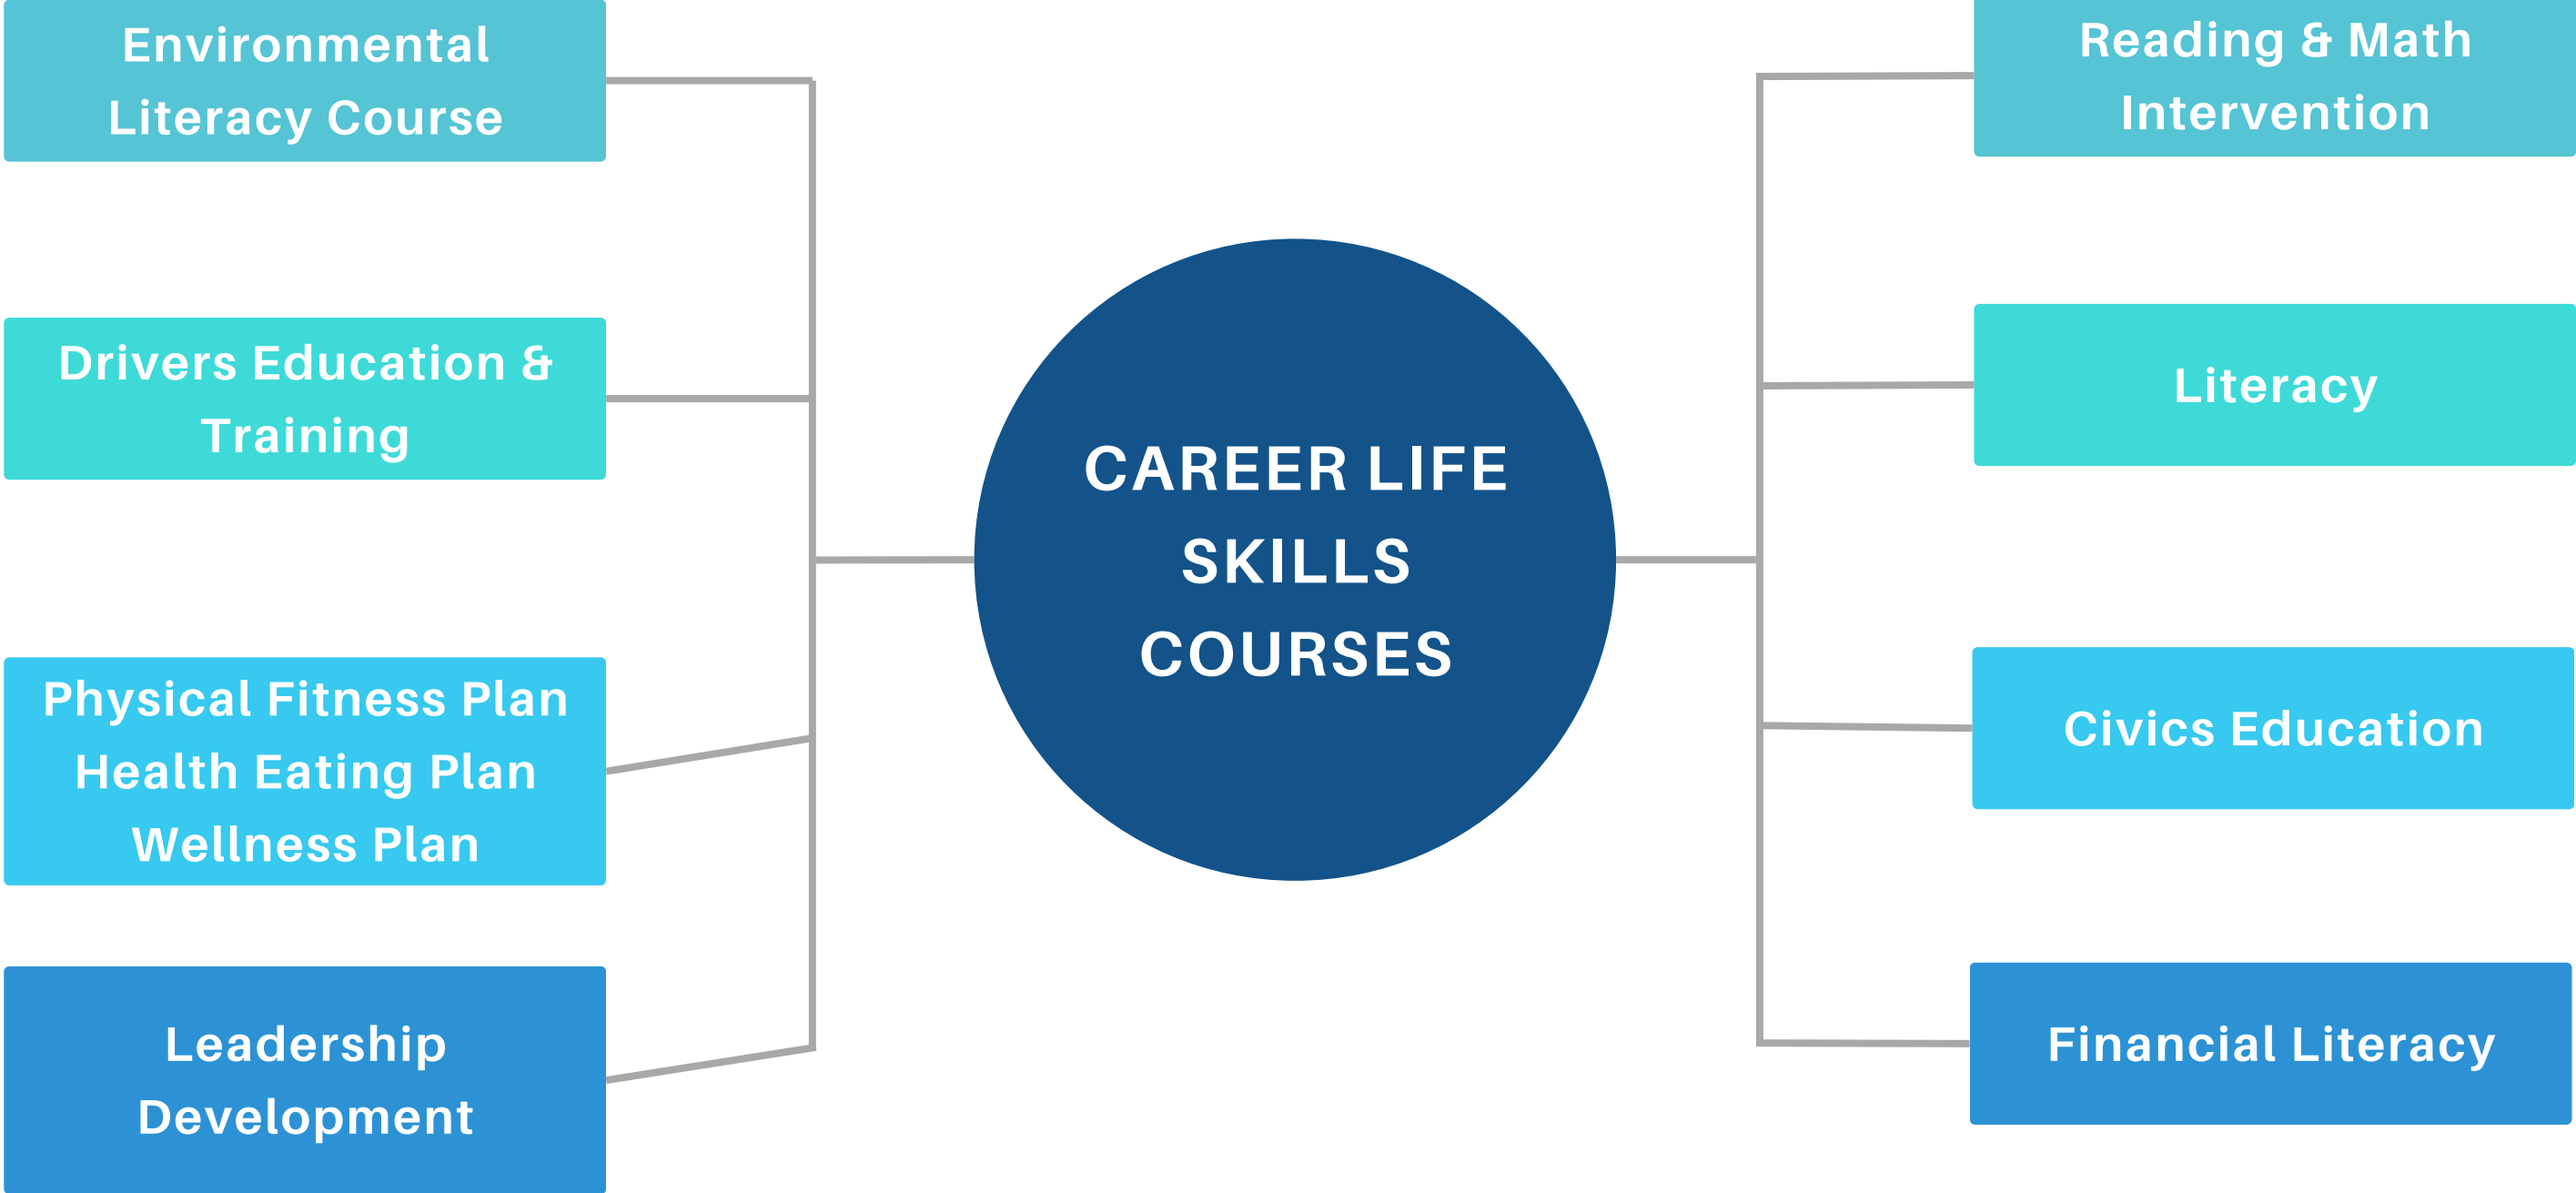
Environmental Literacy Course

Drivers Education & Training

Physical Fitness Plan
Health Eating Plan
Wellness Plan

Leadership Development

CAREER LIFE SKILLS COURSES

Reading & Math Intervention

Literacy

Civics Education

Financial Literacy